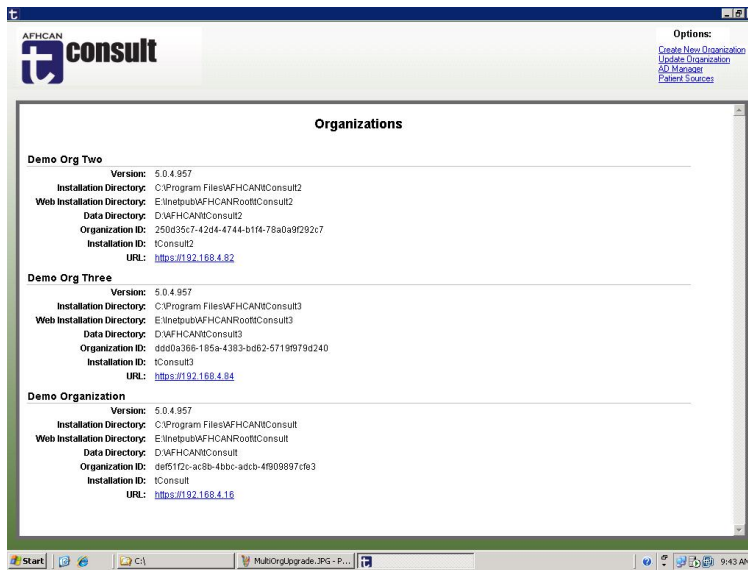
AFHCAN

t consult

Options:
Create New Organization
Update Organization
AD Manager
Patient Sources

Organizations

Demo Org Two

Version: 5.0.4.957
Installation Directory: C:\Program Files\AFHCAN\tConsult2
Web Installation Directory: E:\Inetpub\AFHCANRoot\tConsult2
Data Directory: D:\AFHCAN\tConsult2
Organization ID: 250d35c7-42d4-4744-b1f4-78a0a9f292c7
Installation ID: tConsult2
URL: https://192.168.4.82

Demo Org Three

Version: 5.0.4.957
Installation Directory: C:\Program Files\AFHCAN\tConsult3
Web Installation Directory: E:\Inetpub\AFHCANRoot\tConsult3
Data Directory: D:\AFHCAN\tConsult3
Organization ID: ddd0a366-185a-4383-bd62-5719f979d240
Installation ID: tConsult3
URL: https://192.168.4.84

Demo Organization

Version: 5.0.4.957
Installation Directory: C:\Program Files\AFHCAN\tConsult
Web Installation Directory: E:\Inetpub\AFHCANRoot\tConsult
Data Directory: D:\AFHCAN\tConsult
Organization ID: def51f2c-ac8b-4bbc-adcb-4f909897cfe3
Installation ID: tConsult
URL: https://192.168.4.16

Start | C:\ | MultiOrgUpgrade.JPG - P... | 9:43 AM